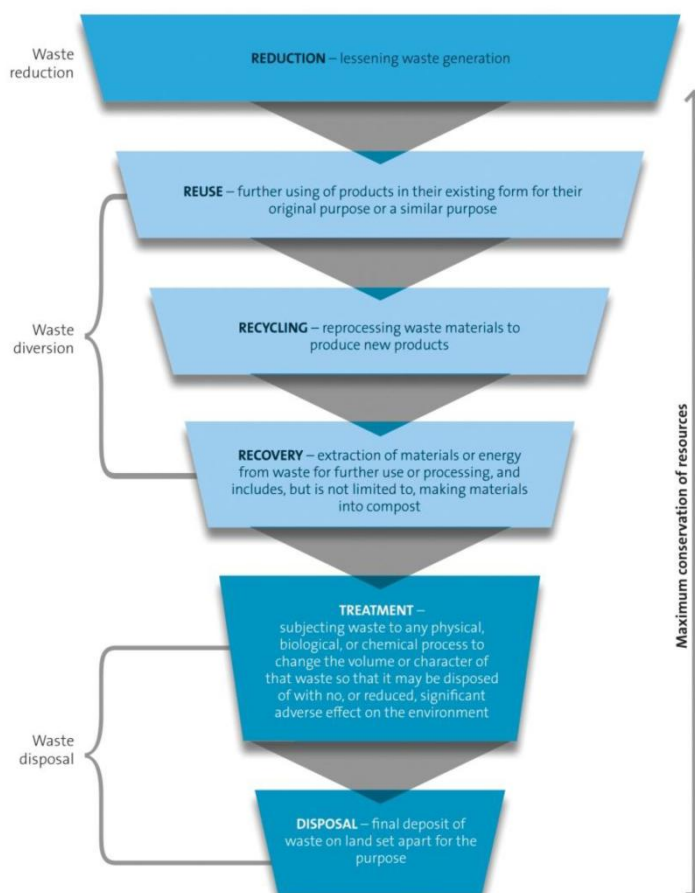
Waste reduction

REDUCTION – lessening waste generation

REUSE – further using of products in their existing form for their original purpose or a similar purpose

Waste diversion

RECYCLING – reprocessing waste materials to produce new products

RECOVERY – extraction of materials or energy from waste for further use or processing, and includes, but is not limited to, making materials into compost

TREATMENT – subjecting waste to any physical, biological, or chemical process to change the volume or character of that waste so that it may be disposed of with no, or reduced, significant adverse effect on the environment

Waste disposal

DISPOSAL – final deposit of waste on land set apart for the purpose

Maximum conservation of resources